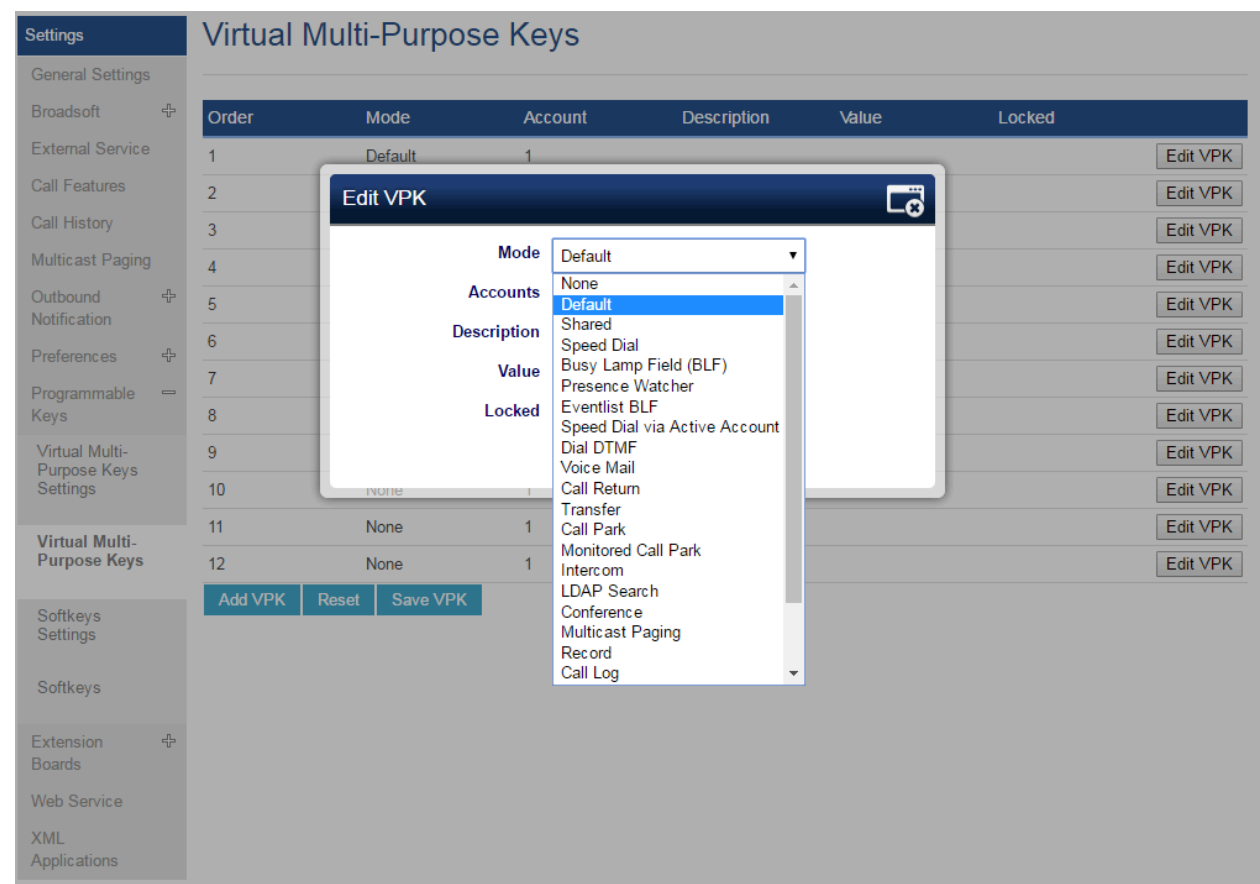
Settings
General Settings
Broadsoft
External Service
Call Features
Call History
Multicast Paging
Outbound Notification
Preferences
Programmable Keys
Virtual Multi-Purpose Keys Settings
Virtual Multi-Purpose Keys
Softkeys Settings
Softkeys
Extension Boards
Web Service
XML Applications

Virtual Multi-Purpose Keys

| Order | Mode | Account | Description | Value | Locked | |
|---|---|---|---|---|---|---|
| 1 | Default | 1 | | | | Edit VPK |
| 2 | | | | | | Edit VPK |
| 3 | | | | | | Edit VPK |
| 4 | | | | | | Edit VPK |
| 5 | | | | | | Edit VPK |
| 6 | | | | | | Edit VPK |
| 7 | | | | | | Edit VPK |
| 8 | | | | | | Edit VPK |
| 9 | | | | | | Edit VPK |
| 10 | None | 1 | | | | Edit VPK |
| 11 | None | 1 | | | | Edit VPK |
| 12 | None | 1 | | | | Edit VPK |

Add VPK Reset Save VPK

Edit VPK

Mode Default
Accounts
Description
Value
Locked

None
Default
Shared
Speed Dial
Busy Lamp Field (BLF)
Presence Watcher
Eventlist BLF
Speed Dial via Active Account
Dial DTMF
Voice Mail
Call Return
Transfer
Call Park
Monitored Call Park
Intercom
LDAP Search
Conference
Multicast Paging
Record
Call Log